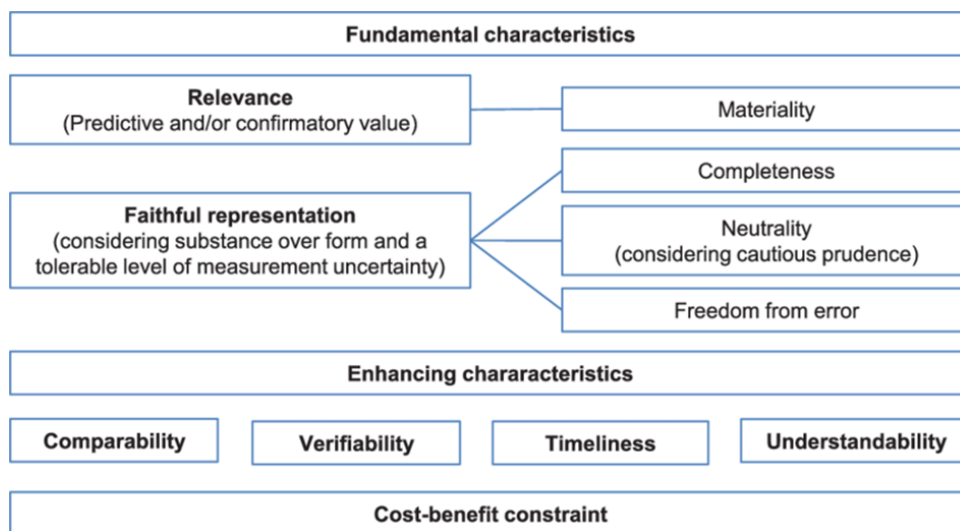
Fundamental characteristics

Relevance
(Predictive and/or confirmatory value)

Materiality

Completeness

Faithful representation
(considering substance over form and a tolerable level of measurement uncertainty)

Neutrality
(considering cautious prudence)

Freedom from error

Enhancing chararacteristics

Comparability

Verifiability

Timeliness

Understandability

Cost-benefit constraint